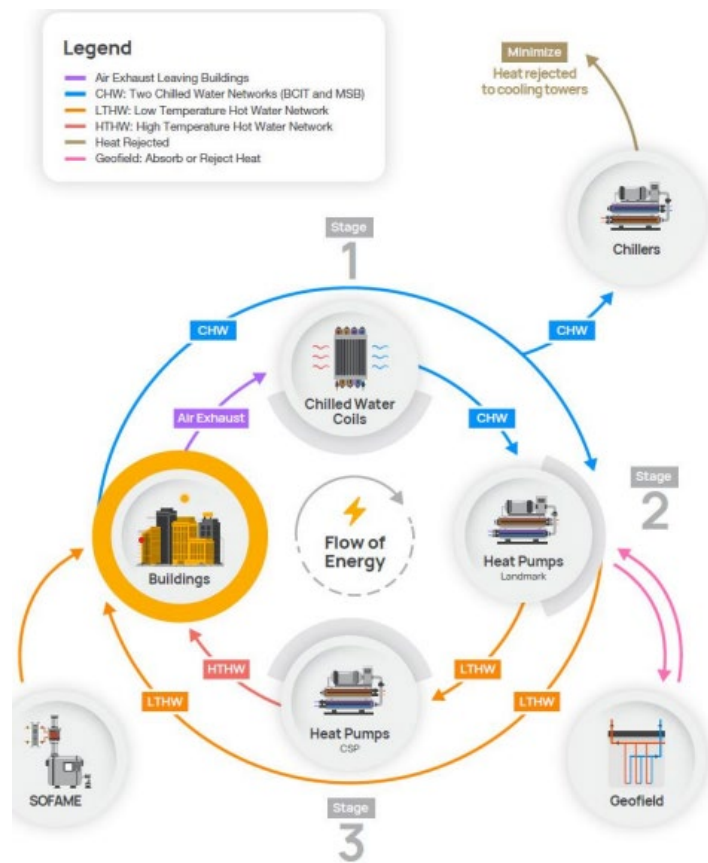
Legend
Air Exhaust Leaving Buildings
CHW: Two Chilled Water Networks (BCIT and MSB)
LTHW: Low Temperature Hot Water Network
HTHW: High Temperature Hot Water Network
Heat Rejected
Geofield: Absorb or Reject Heat

Minimize
Heat rejected to cooling towers

Chillers

Stage
1

CHW

CHW

Chilled Water Coils

Air Exhaust

CHW

Stage
2

Buildings

Flow of Energy

Heat Pumps
Landmark

HTHW

LTHW

LTHW

LTHW

Heat Pumps
CSP

SOFAME

Geofield

Stage
3